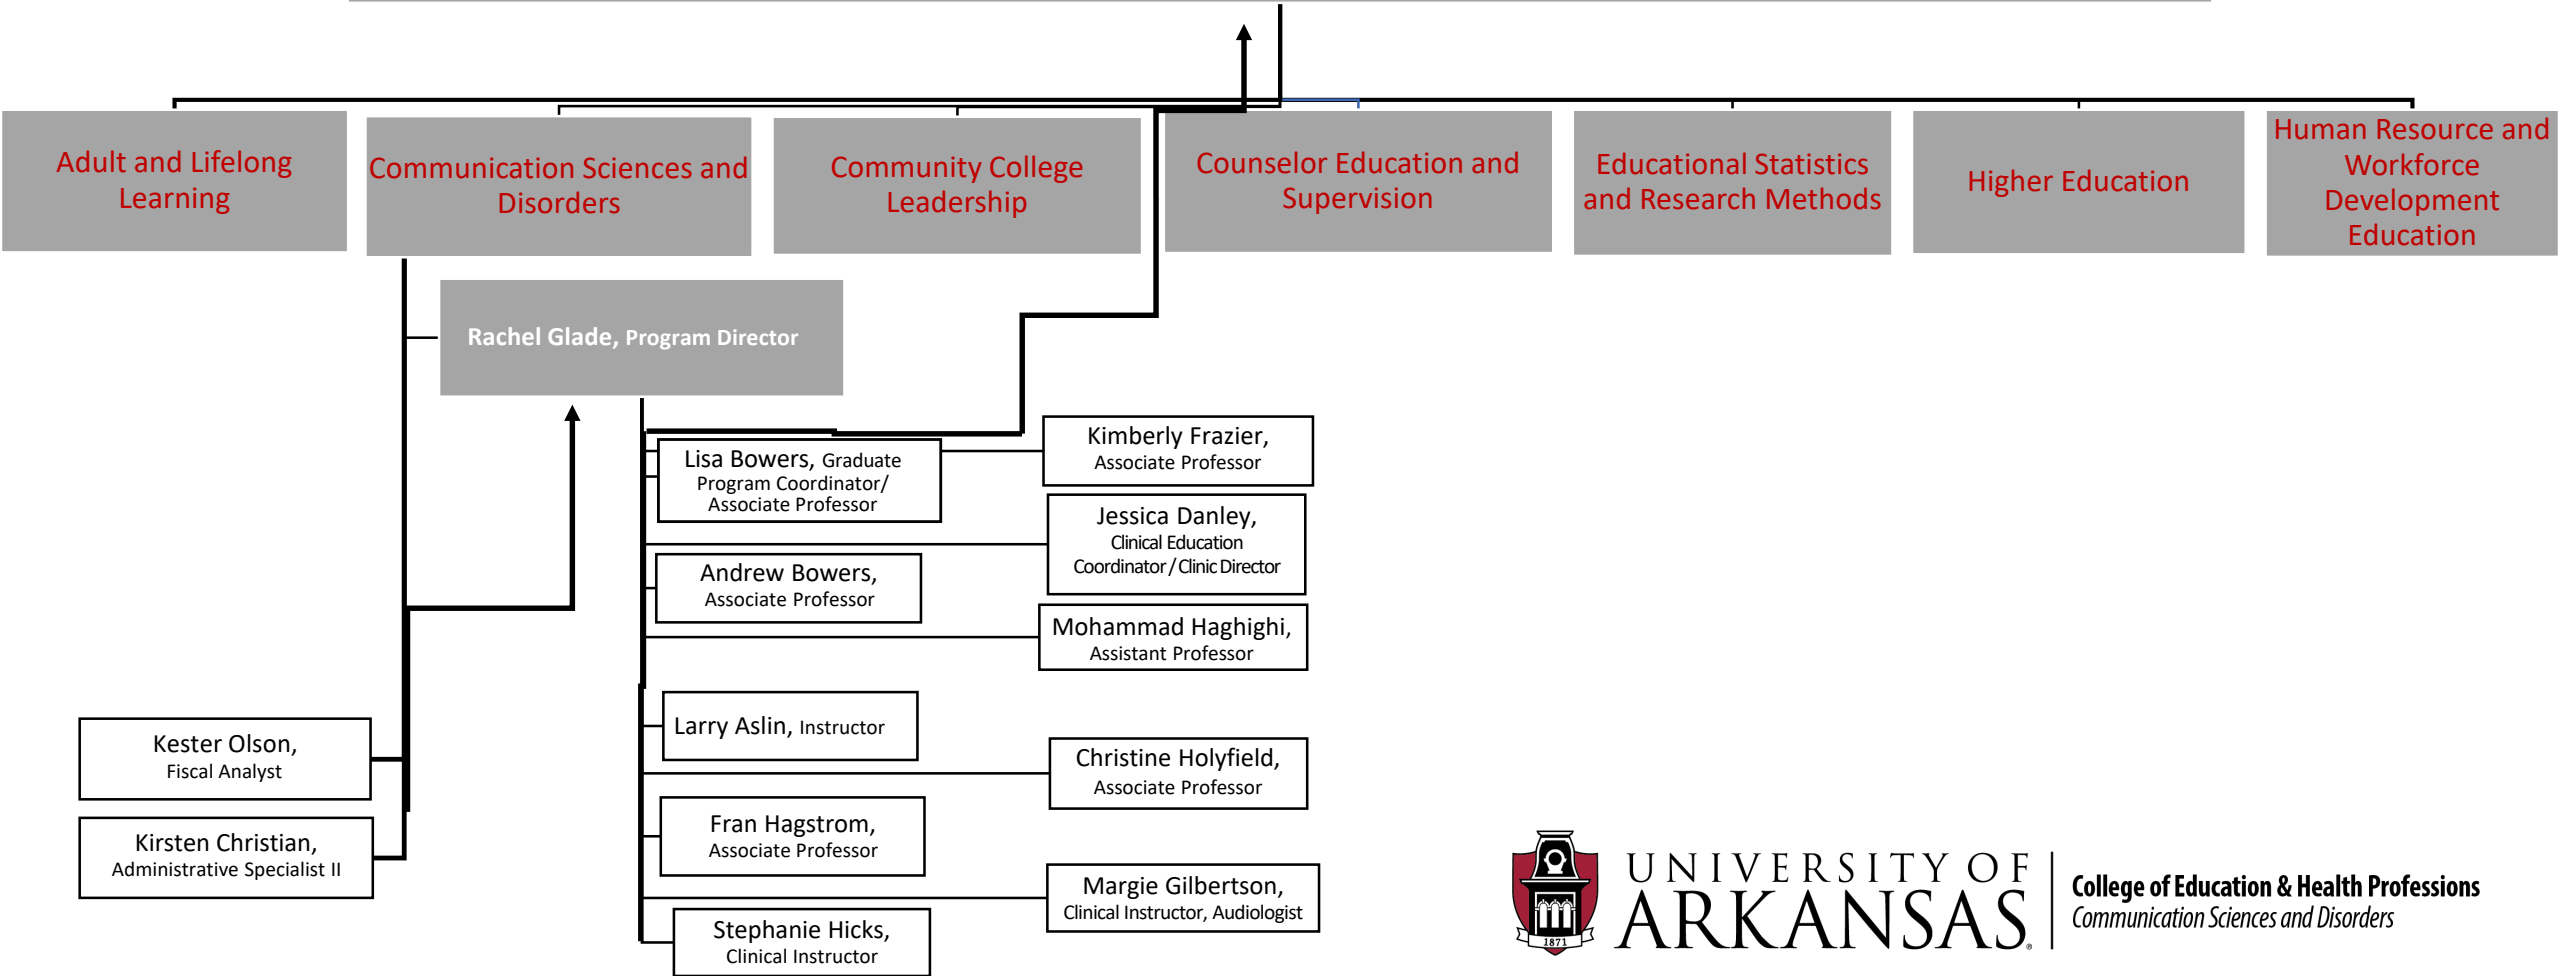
Adult and Lifelong Learning

Communication Sciences and Disorders

Community College Leadership

Counselor Education and Supervision

Educational Statistics and Research Methods

Higher Education

Human Resource and Workforce Development Education

Rachel Glade, Program Director

Lisa Bowers, Graduate Program Coordinator/ Associate Professor

Kimberly Frazier, Associate Professor

Jessica Danley, Clinical Education Coordinator / Clinic Director

Andrew Bowers, Associate Professor

Mohammad Haghighi, Assistant Professor

Larry Aslin, Instructor

Christine Holyfield, Associate Professor

Fran Hagstrom, Associate Professor

Margie Gilbertson, Clinical Instructor, Audiologist

Stephanie Hicks, Clinical Instructor

Kester Olson, Fiscal Analyst

Kirsten Christian, Administrative Specialist II

1871

UNIVERSITY OF ARKANSAS

College of Education & Health Professions
Communication Sciences and Disorders